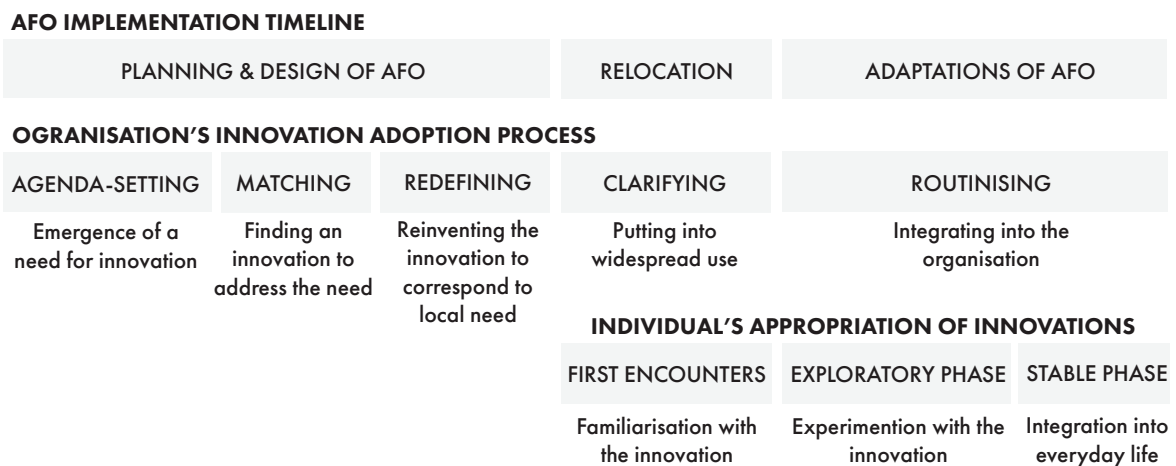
AFO IMPLEMENTATION TIMELINE

PLANNING & DESIGN OF AFO

RELOCATION

ADAPTATIONS OF AFO

OGRANISATION'S INNOVATION ADOPTION PROCESS

AGENDA-SETTING

Emergence of a need for innovation

MATCHING

Finding an innovation to address the need

REDEFINING

Reinventing the innovation to correspond to local need

CLARIFYING

Putting into widespread use

ROUTINISING

Integrating into the organisation

INDIVIDUAL'S APPROPRIATION OF INNOVATIONS

FIRST ENCOUNTERS

Familiarisation with the innovation

EXPLORATORY PHASE

Experimention with the innovation

STABLE PHASE

Integration into everyday life